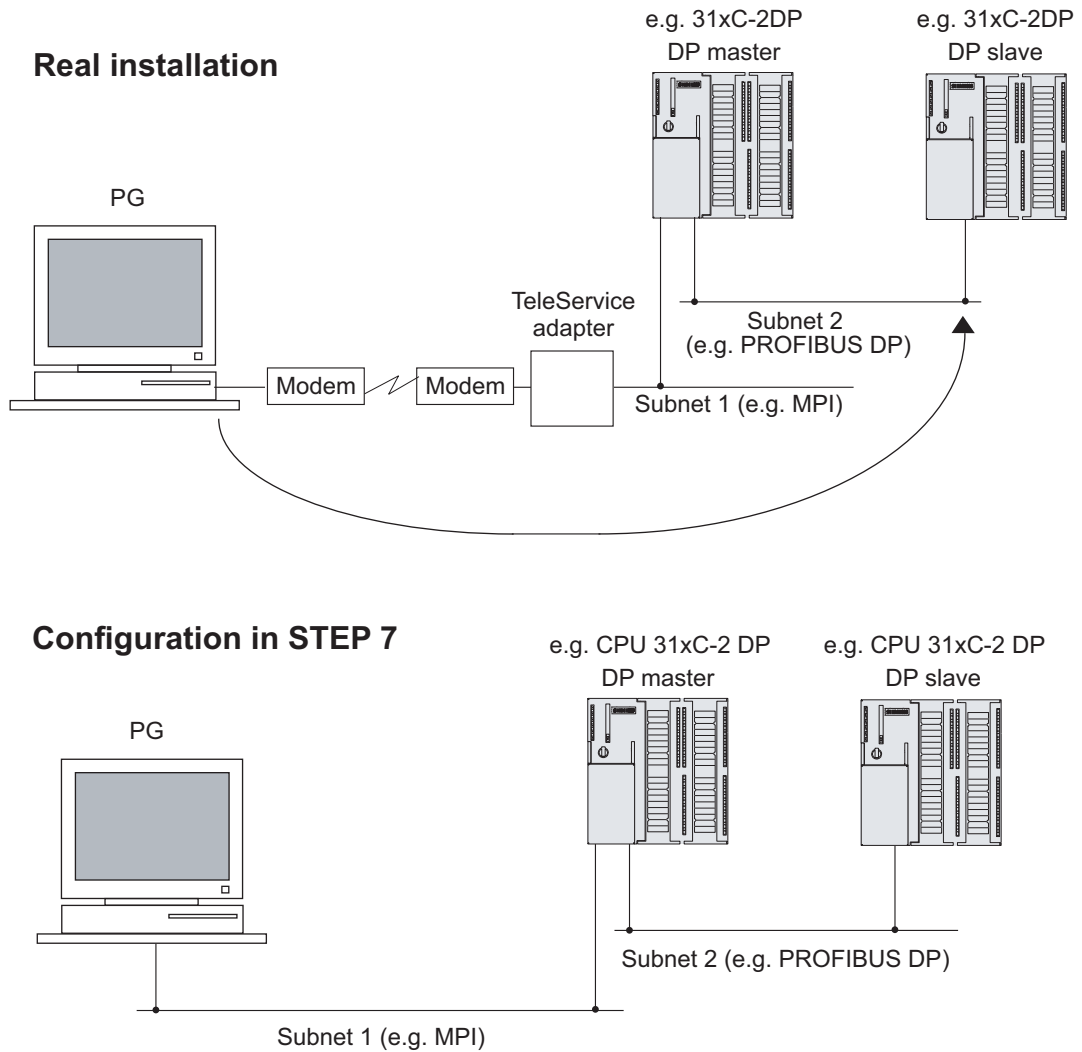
Real installation

e.g. 31xC-2DP
DP master

e.g. 31xC-2DP
DP slave

PG

TeleService adapter

Subnet 2
(e.g. PROFIBUS DP)

Modem

Modem

Subnet 1 (e.g. MPI)

Configuration in STEP 7

e.g. CPU 31xC-2 DP
DP master

e.g. CPU 31xC-2 DP
DP slave

PG

Subnet 2 (e.g. PROFIBUS DP)

Subnet 1 (e.g. MPI)